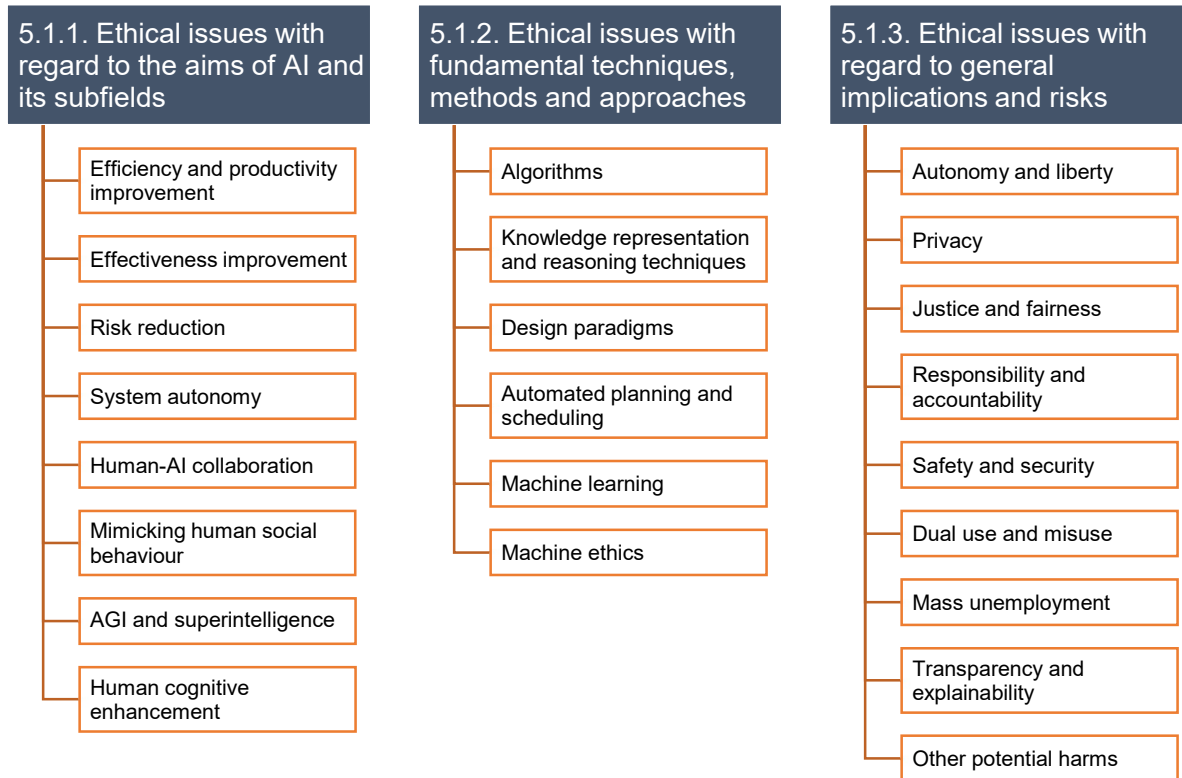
5.1.1. Ethical issues with regard to the aims of AI and its subfields

Efficiency and productivity improvement

Effectiveness improvement

Risk reduction

System autonomy

Human-AI collaboration

Mimicking human social behaviour

AGI and superintelligence

Human cognitive enhancement

5.1.2. Ethical issues with fundamental techniques, methods and approaches

Algorithms

Knowledge representation and reasoning techniques

Design paradigms

Automated planning and scheduling

Machine learning

Machine ethics

5.1.3. Ethical issues with regard to general implications and risks

Autonomy and liberty

Privacy

Justice and fairness

Responsibility and accountability

Safety and security

Dual use and misuse

Mass unemployment

Transparency and explainability

Other potential harms